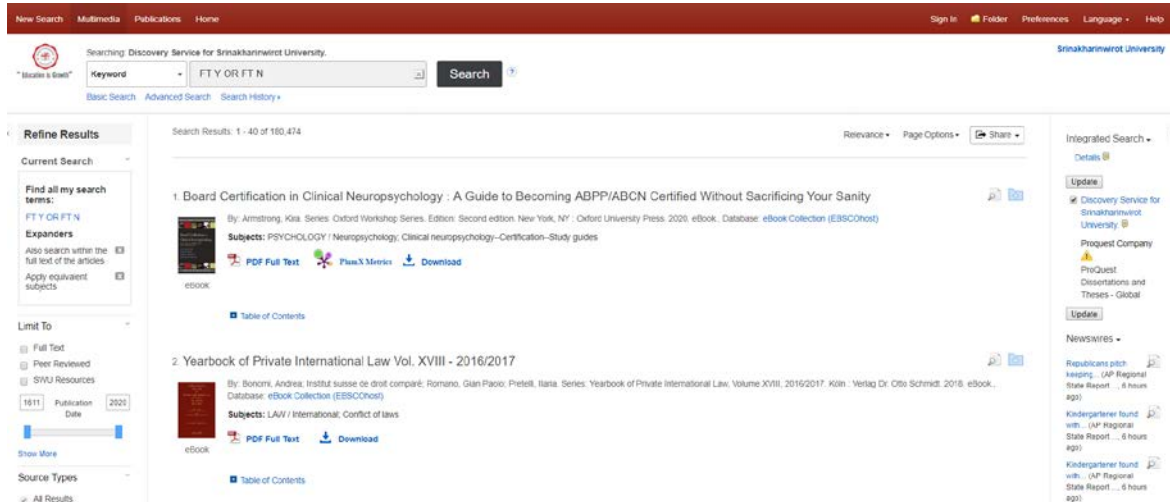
New Search Multimedia Publications Home

Sign In Folder Preferences Language Help

Searching: Discovery Service for Srinakharinwirot University.

"Education is Growth"

Keyword FT Y OR FT N Search ?

Basic Search Advanced Search Search History

Srinakharinwirot University

Refine Results

Current Search

Find all my search terms:
FT Y OR FT N

Expanders
Also search within the full text of the articles
Apply equivalent subjects

Limit To
Full Text
Peer Reviewed
SWU Resources

1611 Publication Date 2020

Show More

Source Types
All Results

Search Results: 1 - 40 of 180,474

Relevance Page Options Share

1. Board Certification in Clinical Neuropsychology : A Guide to Becoming ABPP/ABCN Certified Without Sacrificing Your Sanity

By: Armstrong, Kira. Series: Oxford Workshop Series. Edition: Second edition. New York, NY : Oxford University Press. 2020. eBook., Database: eBook Collection (EBSCOhost)

Subjects: PSYCHOLOGY / Neuropsychology; Clinical neuropsychology--Certification--Study guides

PDF Full Text PlumX Metrics Download

eBook

Table of Contents

2. Yearbook of Private International Law Vol. XVIII - 2016/2017

By: Bonomi, Andrea; Institut suisse de droit comparé; Romano, Gian Paolo; Pretelli, Ilaria. Series: Yearbook of Private International Law, Volume XVIII, 2016/2017. Köln : Verlag Dr. Otto Schmidt. 2018. eBook., Database: eBook Collection (EBSCOhost)

Subjects: LAW / International; Conflict of laws

PDF Full Text Download

eBook

Table of Contents

Integrated Search
Details

Update

Discovery Service for Srinakharinwirot University

Proquest Company

ProQuest Dissertations and Theses - Global

Update

Newswires

Republicans pitch keeping... (AP Regional State Report ... 6 hours ago)

Kindergartener found with... (AP Regional State Report ... 6 hours ago)

Kindergartener found with... (AP Regional State Report ... 6 hours ago)